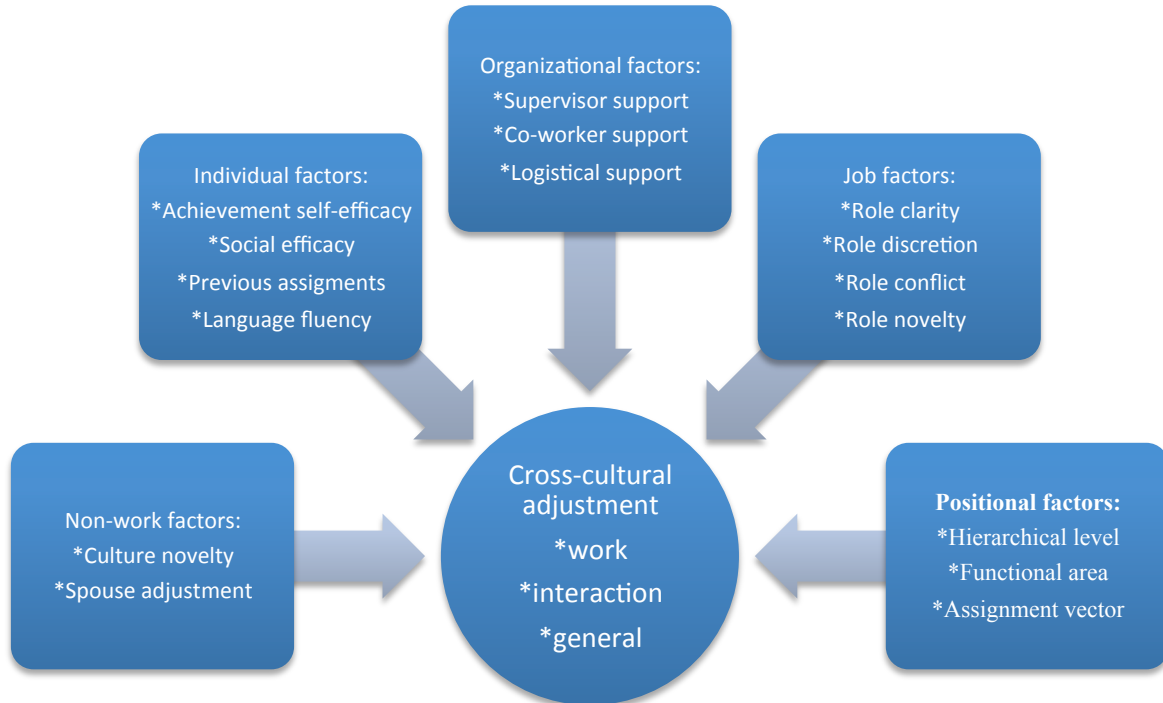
Organizational factors:
*Supervisor support
*Co-worker support
*Logistical support

Individual factors:
*Achievement self-efficacy
*Social efficacy
*Previous assigments
*Language fluency

Job factors:
*Role clarity
*Role discretion
*Role conflict
*Role novelty

Non-work factors:
*Culture novelty
*Spouse adjustment

Cross-cultural adjustment
*work
*interaction
*general

Positional factors:
*Hierarchical level
*Functional area
*Assignment vector